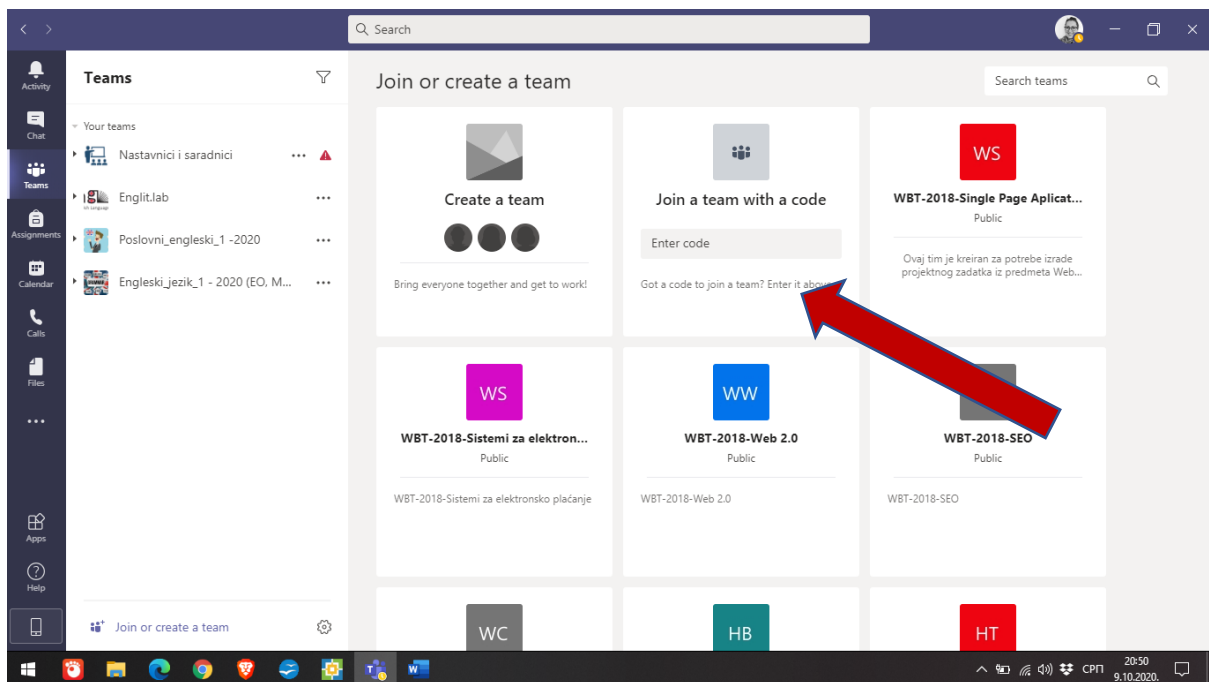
Search

Activity
Chat
Teams
Assignments
Calendar
Calls
Files
...
Apps
Help

Teams

Your teams
Nastavnici i saradnici ...
Englit.lab ...
Poslovni_engleski_1 -2020 ...
Engleski_jezik_1 - 2020 (EO, M... ...

Join or create a team

Join or create a team

Search teams

Create a team
Bring everyone together and get to work!

Join a team with a code
Enter code
Got a code to join a team? Enter it abo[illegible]

WS
WBT-2018-Single Page Aplicat...
Public
Ovaj tim je kreiran za potrebe izrade projektnog zadatka iz predmeta Web...

WS
WBT-2018-Sistemi za elektron...
Public
WBT-2018-Sistemi za elektronsko plaćanje

WW
WBT-2018-Web 2.0
Public
WBT-2018-Web 2.0

WBT-2018-SEO
Public
WBT-2018-SEO

WC

HB

HT

СРП 20:50 9.10.2020.